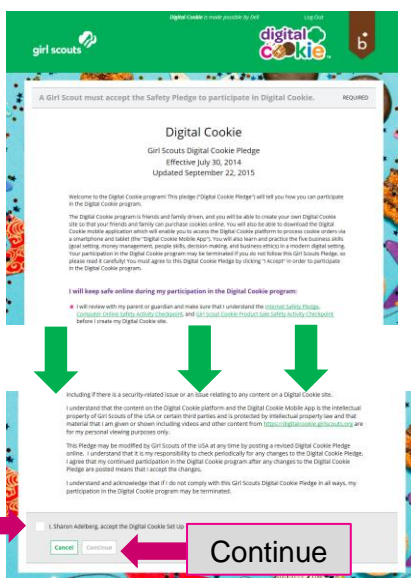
Digital Cookie is made possible by Dell Log Out

girl scouts

digital cookie

b

A Girl Scout must accept the Safety Pledge to participate in Digital Cookie. REQUIRED

Digital Cookie

Girl Scouts Digital Cookie Pledge
Effective July 30, 2014
Updated September 22, 2015

Welcome to the Digital Cookie program! This pledge ("Digital Cookie Pledge") will tell you how you can participate in the Digital Cookie program.

The Digital Cookie program is friends and family driven, and you will be able to create your own Digital Cookie site so that your friends and family can purchase cookies online. You will also be able to download the Digital Cookie mobile application which will enable you to access the Digital Cookie platform to process cookie orders via a smartphone and tablet (the "Digital Cookie Mobile App"). You will also learn and practice the five business skills (goal setting, money management, people skills, decision-making, and business ethics) in a modern digital setting. Your participation in the Digital Cookie program may be terminated if you do not follow this Girl Scouts Pledge, so please read it carefully! You must agree to this Digital Cookie Pledge by clicking "I Accept" in order to participate in the Digital Cookie program.

I will keep safe online during my participation in the Digital Cookie program:

I will review with my parent or guardian and make sure that I understand the Internet Safety Pledge, Computer Online Safety Activity Checkpoint, and Girl Scout Cookie Product Sale Safety Activity Checkpoint before I create my Digital Cookie site.

including if there is a security-related issue or an issue relating to any content on a Digital Cookie site.

I understand that the content on the Digital Cookie platform and the Digital Cookie Mobile App is the intellectual property of Girl Scouts of the USA or certain third parties and is protected by intellectual property law and that material that I am given or shown including videos and other content from https://digitalcookie.girlscouts.org are for my personal viewing purposes only.

This Pledge may be modified by Girl Scouts of the USA at any time by posting a revised Digital Cookie Pledge online. I understand that it is my responsibility to check periodically for any changes to the Digital Cookie Pledge. I agree that my continued participation in the Digital Cookie program after any changes to the Digital Cookie Pledge are posted means that I accept the changes.

I understand and acknowledge that if I do not comply with this Girl Scouts Digital Cookie Pledge in all ways, my participation in the Digital Cookie program may be terminated.

I, Sharon Adelberg, accept the Digital Cookie Set Up

Cancel Continue

Continue